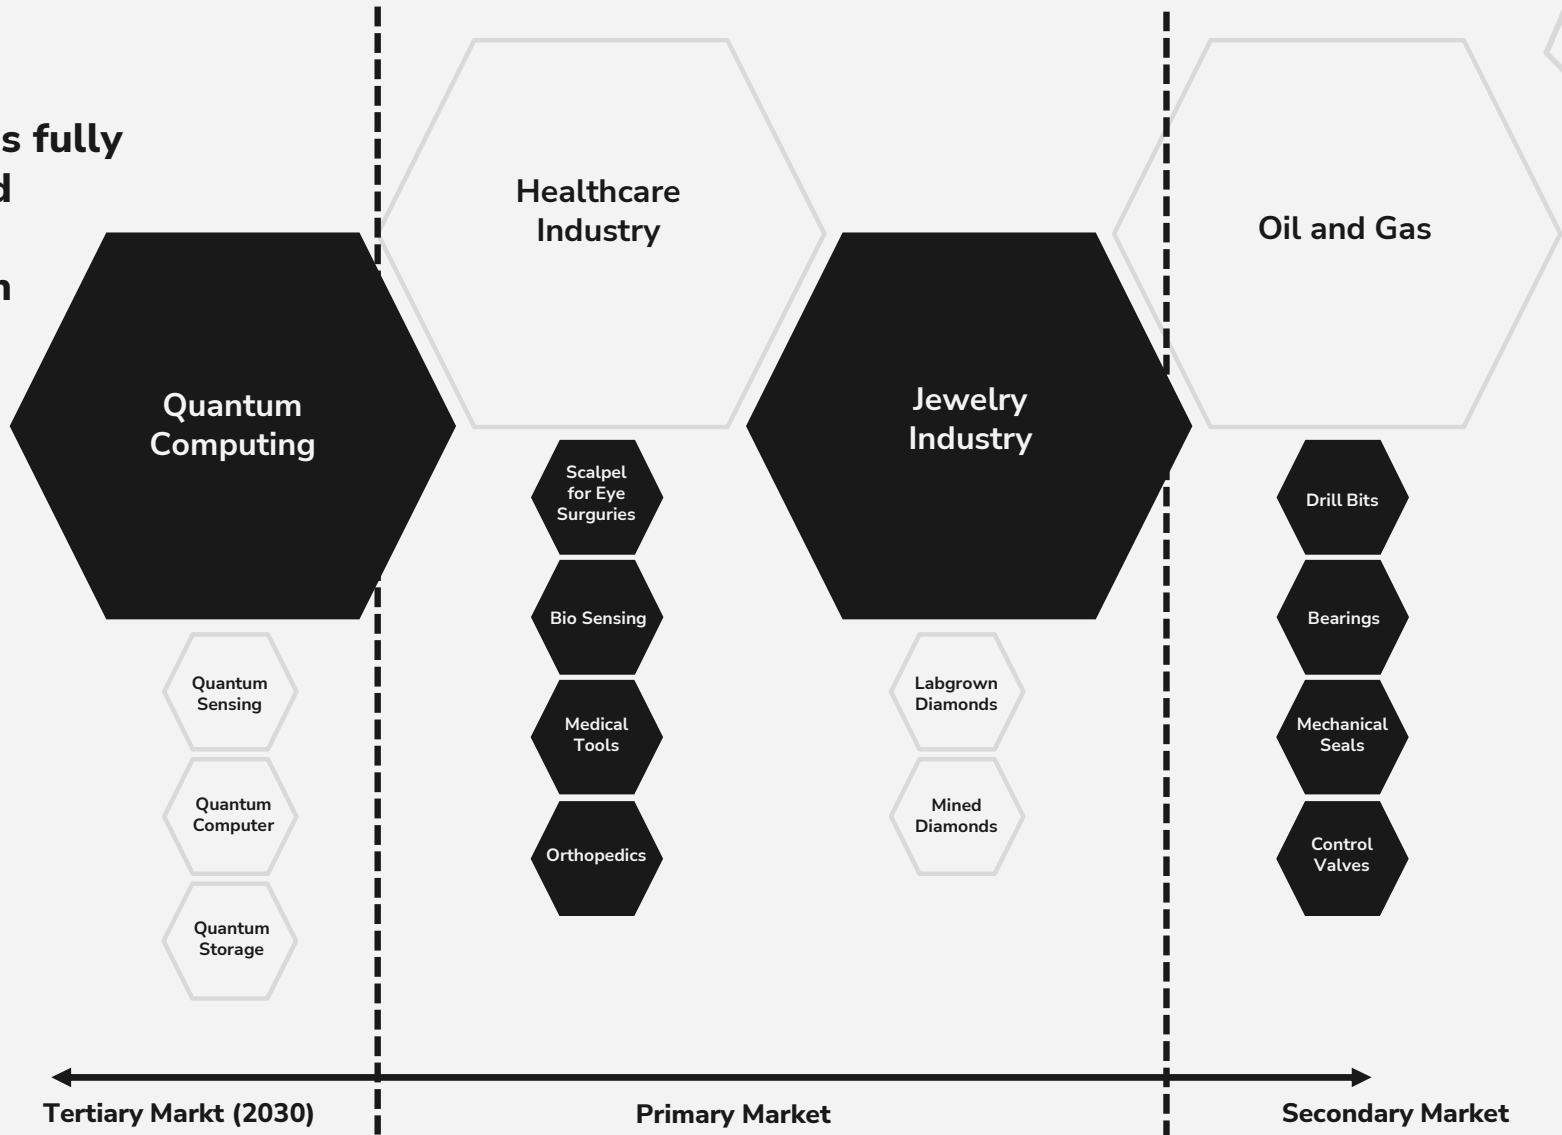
s fully
d

n

Quantum Computing

Quantum Sensing

Quantum Computer

Quantum Storage

Healthcare Industry

Scalpel for Eye Surguries

Bio Sensing

Medical Tools

Orthopedics

Jewelry Industry

Labgrown Diamonds

Mined Diamonds

Oil and Gas

Drill Bits

Bearings

Mechanical Seals

Control Valves

Tertiary Markt (2030)

Primary Market

Secondary Market